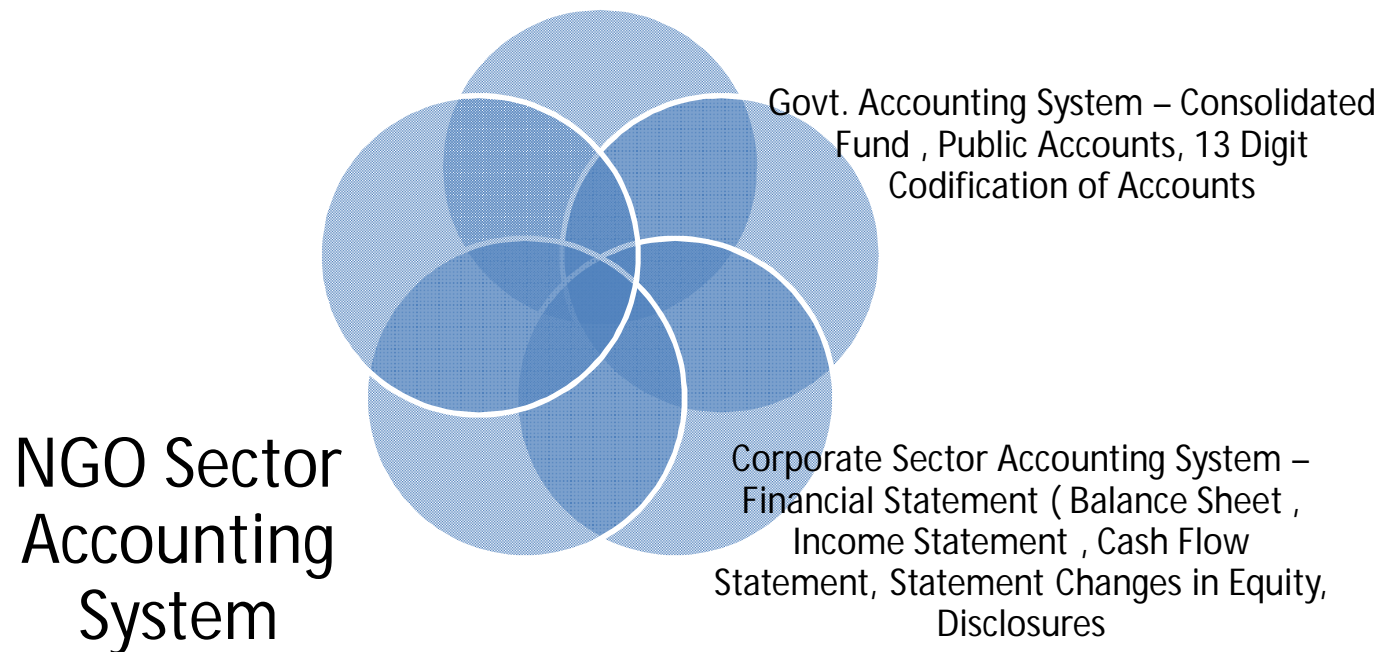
Govt. Accounting System – Consolidated Fund , Public Accounts, 13 Digit Codification of Accounts

Corporate Sector Accounting System – Financial Statement ( Balance Sheet , Income Statement , Cash Flow Statement, Statement Changes in Equity, Disclosures

NGO Sector Accounting System